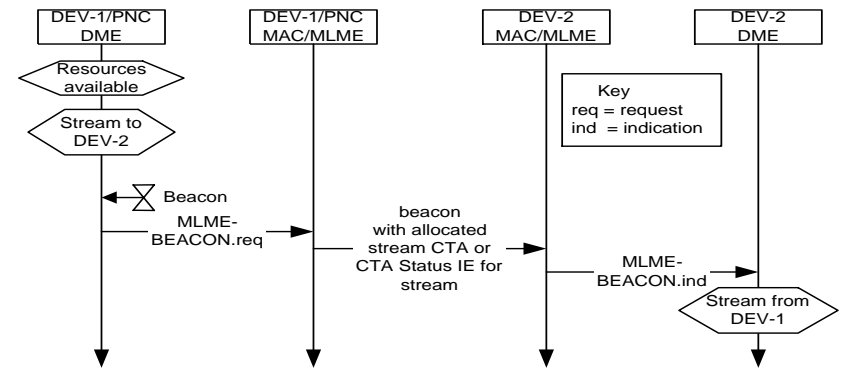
DEV-1/PNC DME

DEV-1/PNC MAC/MLME

DEV-2 MAC/MLME

DEV-2 DME

Key
req = request
ind = indication

Resources available

Stream to DEV-2

Beacon

MLME-BEACON.req

beacon with allocated stream CTA or CTA Status IE for stream

MLME-BEACON.ind

Stream from DEV-1